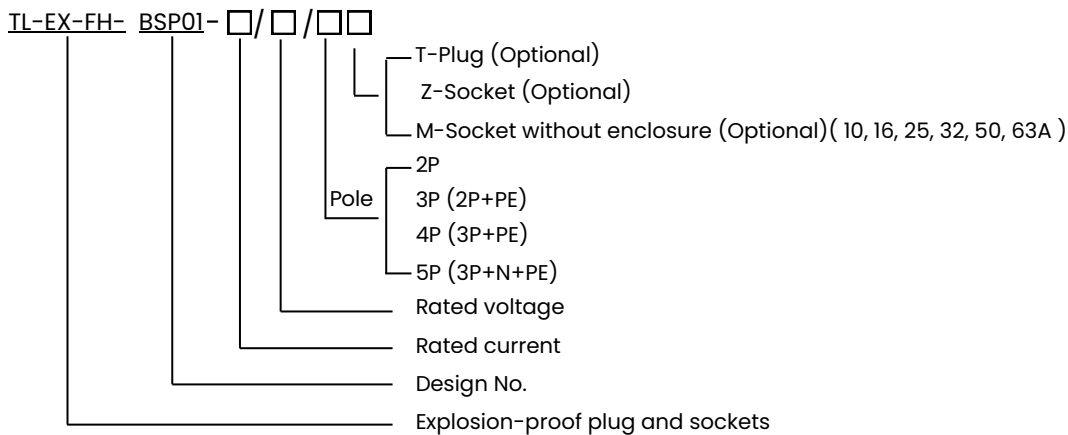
TL-EX-FH- BSP01- □/ □ /□□

T-Plug (Optional)
Z-Socket (Optional)
M-Socket without enclosure (Optional)( 10, 16, 25, 32, 50, 63A )

Pole
2P
3P (2P+PE)
4P (3P+PE)
5P (3P+N+PE)

Rated voltage
Rated current
Design No.
Explosion-proof plug and sockets